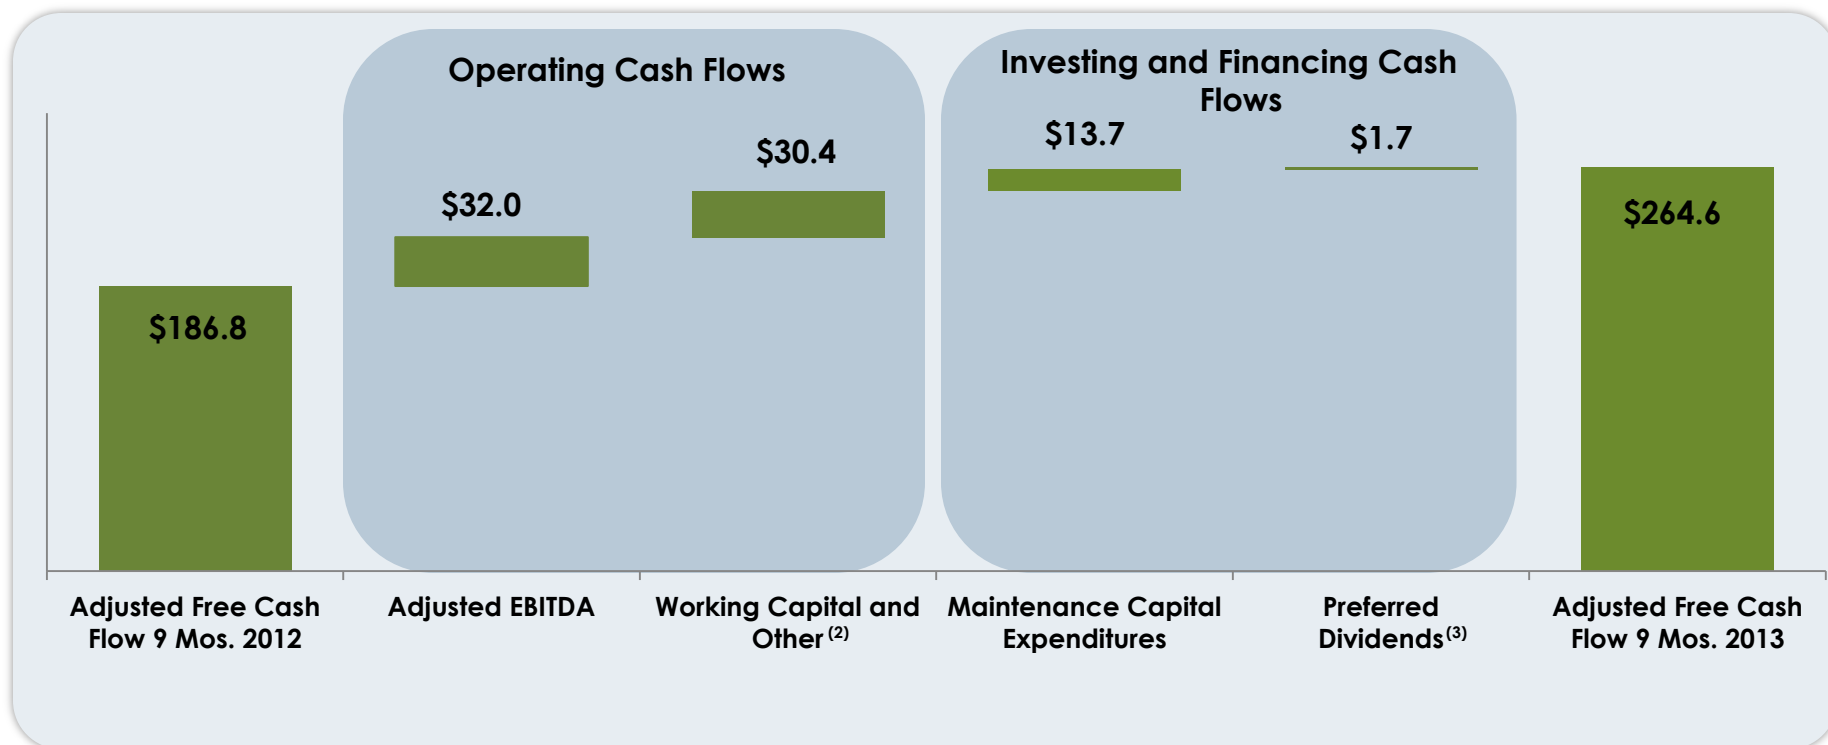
Operating Cash Flows

Investing and Financing Cash Flows

$186.8

$32.0

$30.4

$13.7

$1.7

$264.6

Adjusted Free Cash Flow 9 Mos. 2012

Adjusted EBITDA

Working Capital and Other $^{(2)}$

Maintenance Capital Expenditures

Preferred Dividends$^{(3)}$

Adjusted Free Cash Flow 9 Mos. 2013